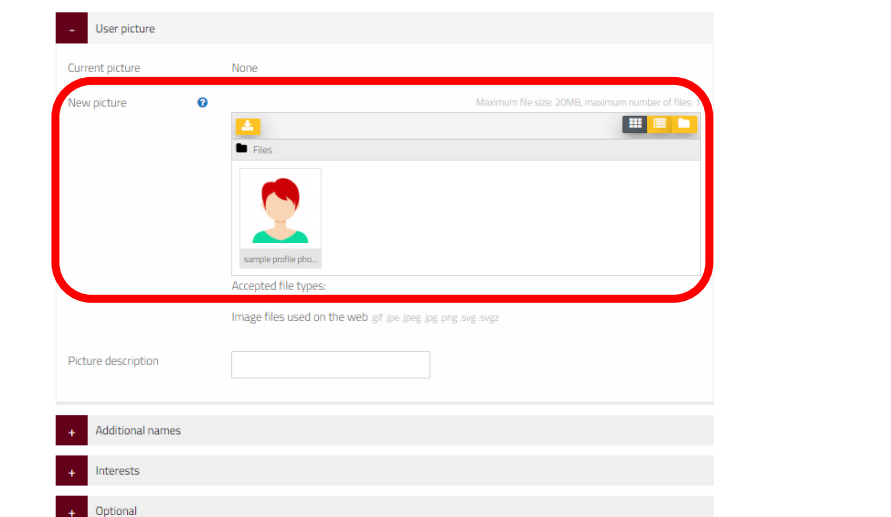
- User picture

Current picture None

New picture

Maximum file size: 20MB, maximum number of files: 1

Files

sample profile pho...

Accepted file types:

Image files used on the web .gif .jpe .jpeg .jpg .png .svg .svgz

Picture description

+ Additional names

+ Interests

+ Optional